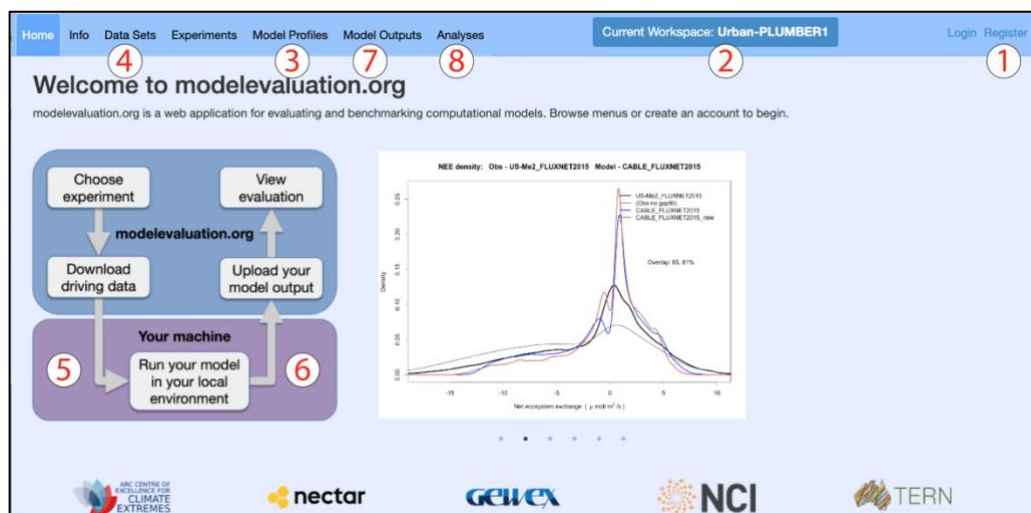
Home Info Data Sets Experiments Model Profiles Model Outputs Analyses

Current Workspace: Urban-PLUMBER1

Login Register

4 3 7 8 2 1

Welcome to modelevaluation.org

modelevaluation.org is a web application for evaluating and benchmarking computational models. Browse menus or create an account to begin.

Choose experiment

View evaluation

modelevaluation.org

Download driving data

Upload your model output

Your machine

5

Run your model in your local environment

6

NEE density: Obs - US-Me2_FLUXNET2015 Model - CABLE_FLUXNET2015

US-Me2_FLUXNET2015
(Obs no gapfill)
CABLE_FLUXNET2015
CABLE_FLUXNET2015_new

Overlap: 85.81%

Density

0.25
0.20
0.15
0.10
0.05
0.00

-15 -10 -5 0 5 10

Net ecosystem exchange ( $\mu$ mol/m$^2$/s )

ARC CENTRE OF EXCELLENCE FOR CLIMATE EXTREMES

nectar

GEWEX

NCI

TERN